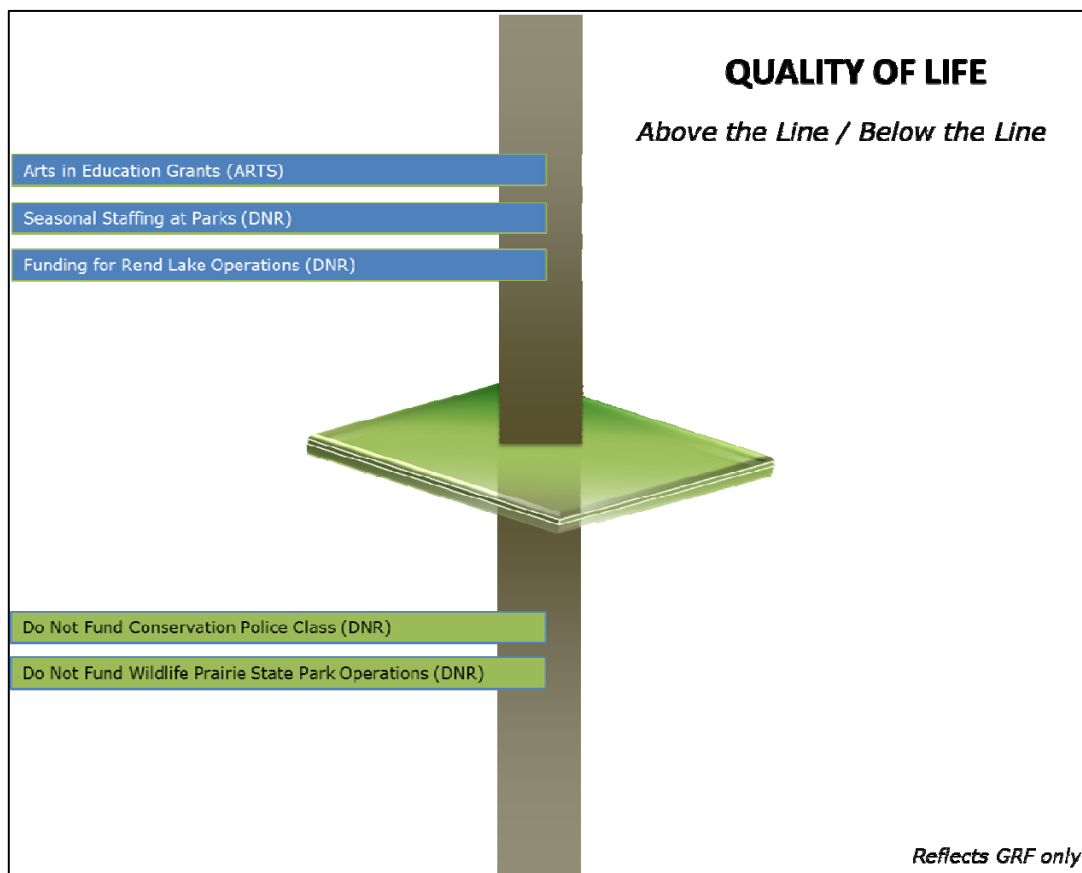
QUALITY OF LIFE

Above the Line / Below the Line

Arts in Education Grants (ARTS)

Seasonal Staffing at Parks (DNR)

Funding for Rend Lake Operations (DNR)

Do Not Fund Conservation Police Class (DNR)

Do Not Fund Wildlife Prairie State Park Operations (DNR)

Reflects GRF only